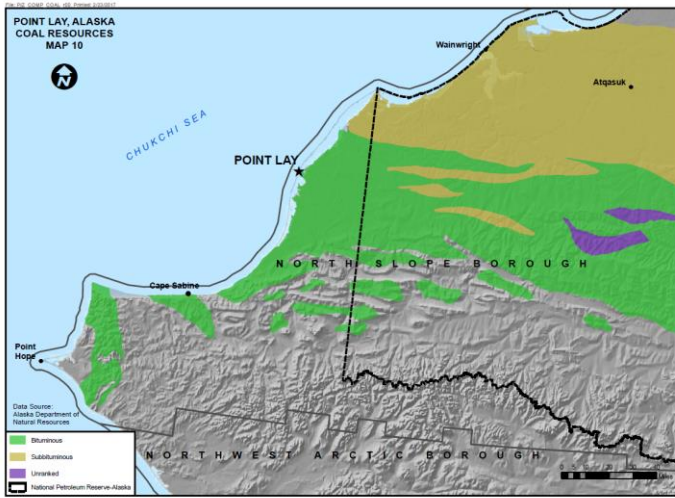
File: PtZ_COMP_COAL_10 Printed 2/2/2017

POINT LAY, ALASKA
COAL RESOURCES
MAP 10

N

Wainwright

Atqasuk

CHUKCHI SEA

POINT LAY

NORTH SLOPE BOROUGH

Cape Sabine

Point Hope

Data Source:
Alaska Department of Natural Resources

Bituminous
Subbituminous
Unranked
National Petroleum Reserve-Alaska

NORTHWEST ARCTIC BOROUGH

Miles